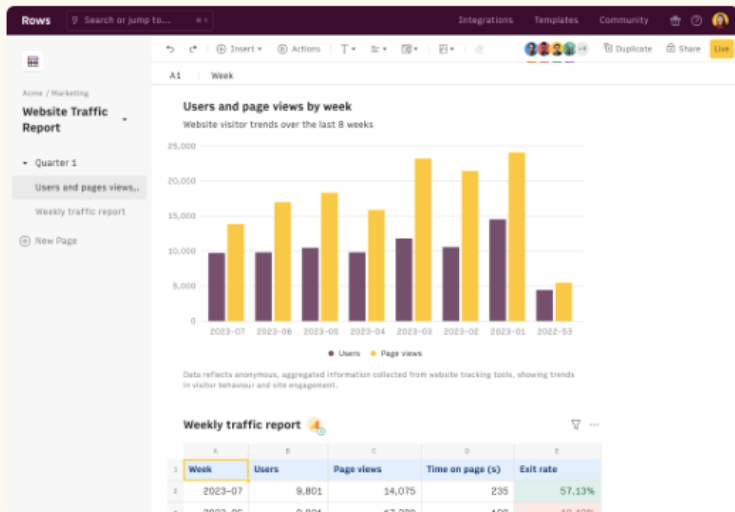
Rows Search or jump to... ⌘K Integrations Templates Community

Insert Actions Duplicate Share Live

A1 Week

Acme / Marketing
Website Traffic Report

Quarter 1
Users and pages views..
Weekly traffic report
New Page

Users and page views by week
Website visitor trends over the last 8 weeks

25,000
20,000
15,000
10,000
5,000
0

2023-07 2023-06 2023-05 2023-04 2023-03 2023-02 2023-01 2022-53

Users Page views

Data reflects anonymous, aggregated information collected from website tracking tools, showing trends in visitor behaviour and site engagement.

Weekly traffic report 4

| | A | B | C | D | E |
|---|---|---|---|---|---|
| 1 | Week | Users | Page views | Time on page (s) | Exit rate |
| 2 | 2023-07 | 9,801 | 14,075 | 235 | 57.13% |
| 3 | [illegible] | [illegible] | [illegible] | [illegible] | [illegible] |